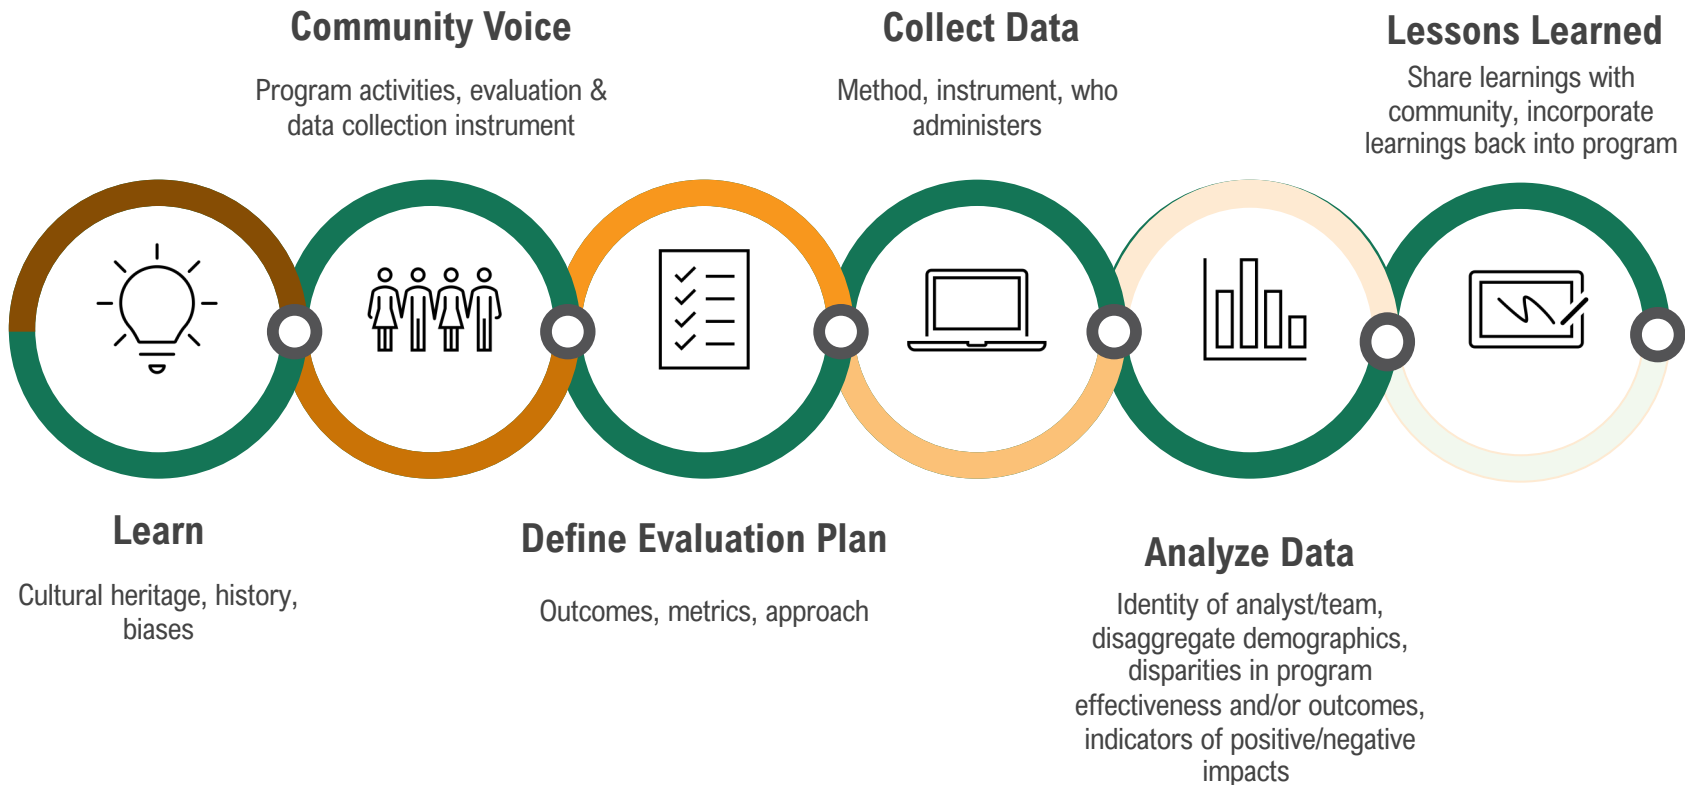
Community Voice

Program activities, evaluation & data collection instrument

Collect Data

Method, instrument, who administers

Lessons Learned

Share learnings with community, incorporate learnings back into program

Learn

Cultural heritage, history, biases

Define Evaluation Plan

Outcomes, metrics, approach

Analyze Data

Identity of analyst/team, disaggregate demographics, disparities in program effectiveness and/or outcomes, indicators of positive/negative impacts